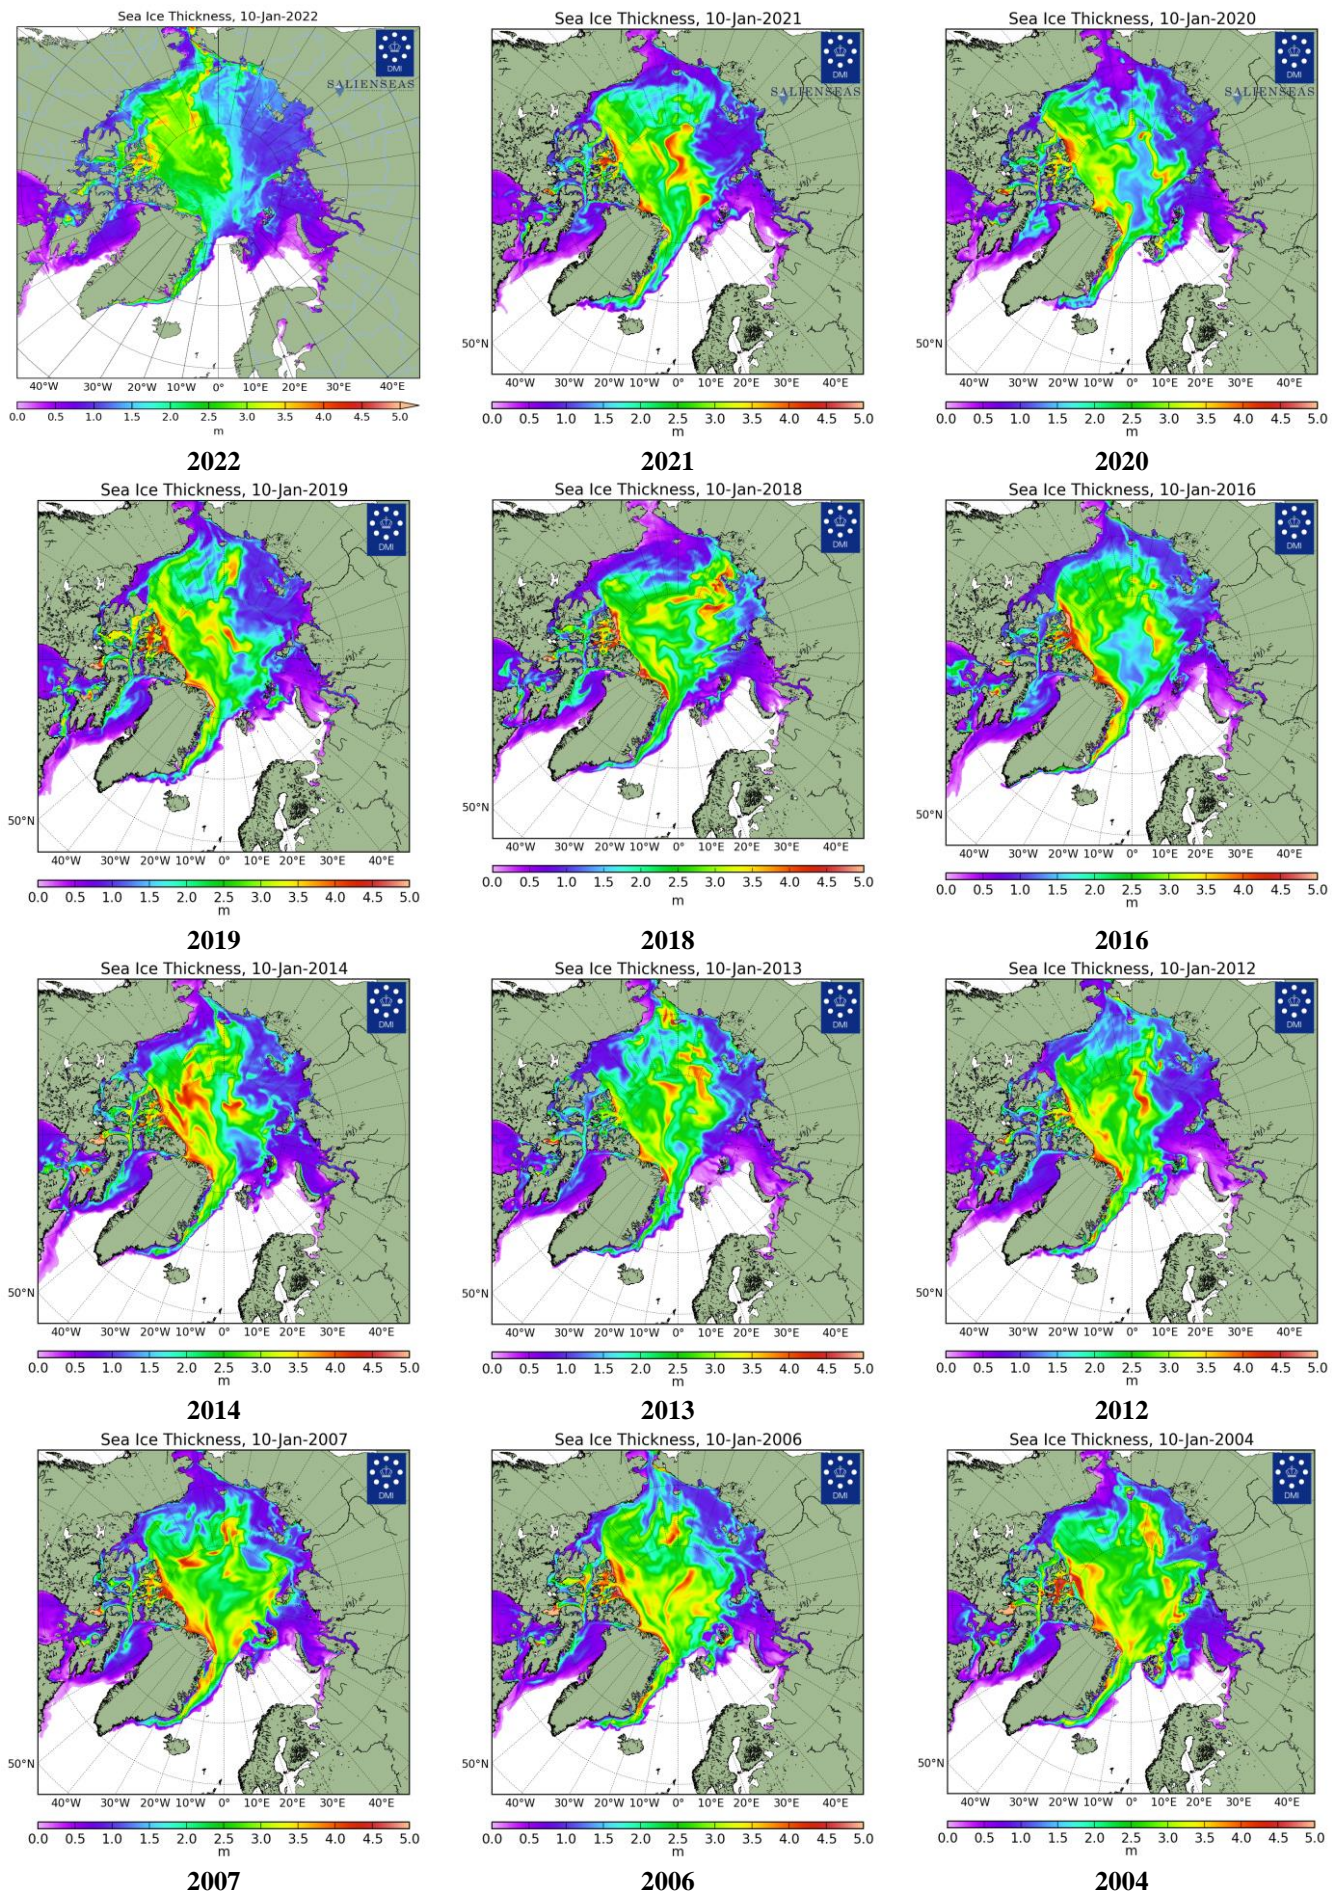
Sea Ice Thickness, 10-Jan-2022

DMI

SALIENSEAS

40°W 30°W 20°W 10°W 0° 10°E 20°E 30°E 40°E

0.0 0.5 1.0 1.5 2.0 2.5 3.0 3.5 4.0 4.5 5.0
m

2022

Sea Ice Thickness, 10-Jan-2021

DMI

SALIENSEAS

50°N

40°W 30°W 20°W 10°W 0° 10°E 20°E 30°E 40°E

0.0 0.5 1.0 1.5 2.0 2.5 3.0 3.5 4.0 4.5 5.0
m

2021

Sea Ice Thickness, 10-Jan-2020

DMI

SALIENSEAS

50°N

40°W 30°W 20°W 10°W 0° 10°E 20°E 30°E 40°E

0.0 0.5 1.0 1.5 2.0 2.5 3.0 3.5 4.0 4.5 5.0
m

2020

Sea Ice Thickness, 10-Jan-2019

DMI

50°N

40°W 30°W 20°W 10°W 0° 10°E 20°E 30°E 40°E

0.0 0.5 1.0 1.5 2.0 2.5 3.0 3.5 4.0 4.5 5.0
m

2019

Sea Ice Thickness, 10-Jan-2018

DMI

50°N

40°W 30°W 20°W 10°W 0° 10°E 20°E 30°E 40°E

0.0 0.5 1.0 1.5 2.0 2.5 3.0 3.5 4.0 4.5 5.0
m

2018

Sea Ice Thickness, 10-Jan-2016

DMI

50°N

40°W 30°W 20°W 10°W 0° 10°E 20°E 30°E 40°E

0.0 0.5 1.0 1.5 2.0 2.5 3.0 3.5 4.0 4.5 5.0
m

2016

Sea Ice Thickness, 10-Jan-2014

DMI

50°N

40°W 30°W 20°W 10°W 0° 10°E 20°E 30°E 40°E

0.0 0.5 1.0 1.5 2.0 2.5 3.0 3.5 4.0 4.5 5.0
m

2014

Sea Ice Thickness, 10-Jan-2013

DMI

50°N

40°W 30°W 20°W 10°W 0° 10°E 20°E 30°E 40°E

0.0 0.5 1.0 1.5 2.0 2.5 3.0 3.5 4.0 4.5 5.0
m

2013

Sea Ice Thickness, 10-Jan-2012

DMI

50°N

40°W 30°W 20°W 10°W 0° 10°E 20°E 30°E 40°E

0.0 0.5 1.0 1.5 2.0 2.5 3.0 3.5 4.0 4.5 5.0
m

2012

Sea Ice Thickness, 10-Jan-2007

DMI

50°N

40°W 30°W 20°W 10°W 0° 10°E 20°E 30°E 40°E

0.0 0.5 1.0 1.5 2.0 2.5 3.0 3.5 4.0 4.5 5.0
m

2007

Sea Ice Thickness, 10-Jan-2006

DMI

50°N

40°W 30°W 20°W 10°W 0° 10°E 20°E 30°E 40°E

0.0 0.5 1.0 1.5 2.0 2.5 3.0 3.5 4.0 4.5 5.0
m

2006

Sea Ice Thickness, 10-Jan-2004

DMI

50°N

40°W 30°W 20°W 10°W 0° 10°E 20°E 30°E 40°E

0.0 0.5 1.0 1.5 2.0 2.5 3.0 3.5 4.0 4.5 5.0
m

2004